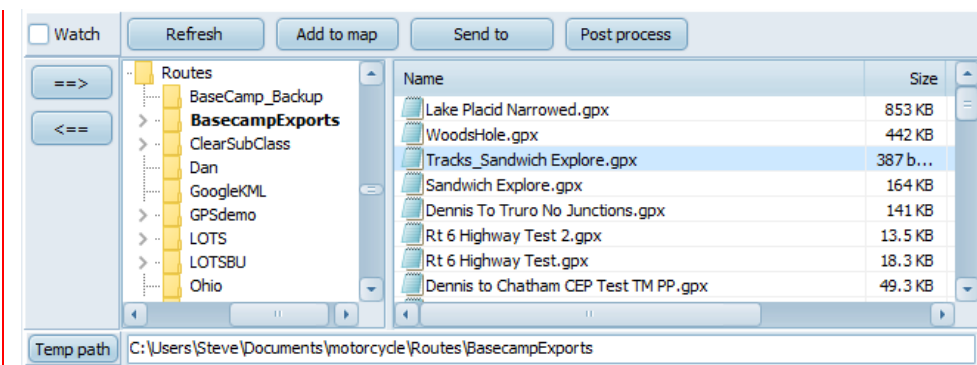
Watch

Refresh

Add to map

Send to

Post process

==>

<==

Routes
BaseCamp_Backup
BasecampExports
ClearSubClass
Dan
GoogleKML
GPSdemo
LOTS
LOTSBU
Ohio

| Name | Size |
|---|---|
| Lake Placid Narrowed.gpx | 853 KB |
| WoodsHole.gpx | 442 KB |
| Tracks_Sandwich Explore.gpx | 387 b... |
| Sandwich Explore.gpx | 164 KB |
| Dennis To Truro No Junctions.gpx | 141 KB |
| Rt 6 Highway Test 2.gpx | 13.5 KB |
| Rt 6 Highway Test.gpx | 18.3 KB |
| Dennis to Chatham CEP Test TM PP.gpx | 49.3 KB |

Temp path

C:\Users\Steve\Documents\motorcycle\Routes\BasecampExports